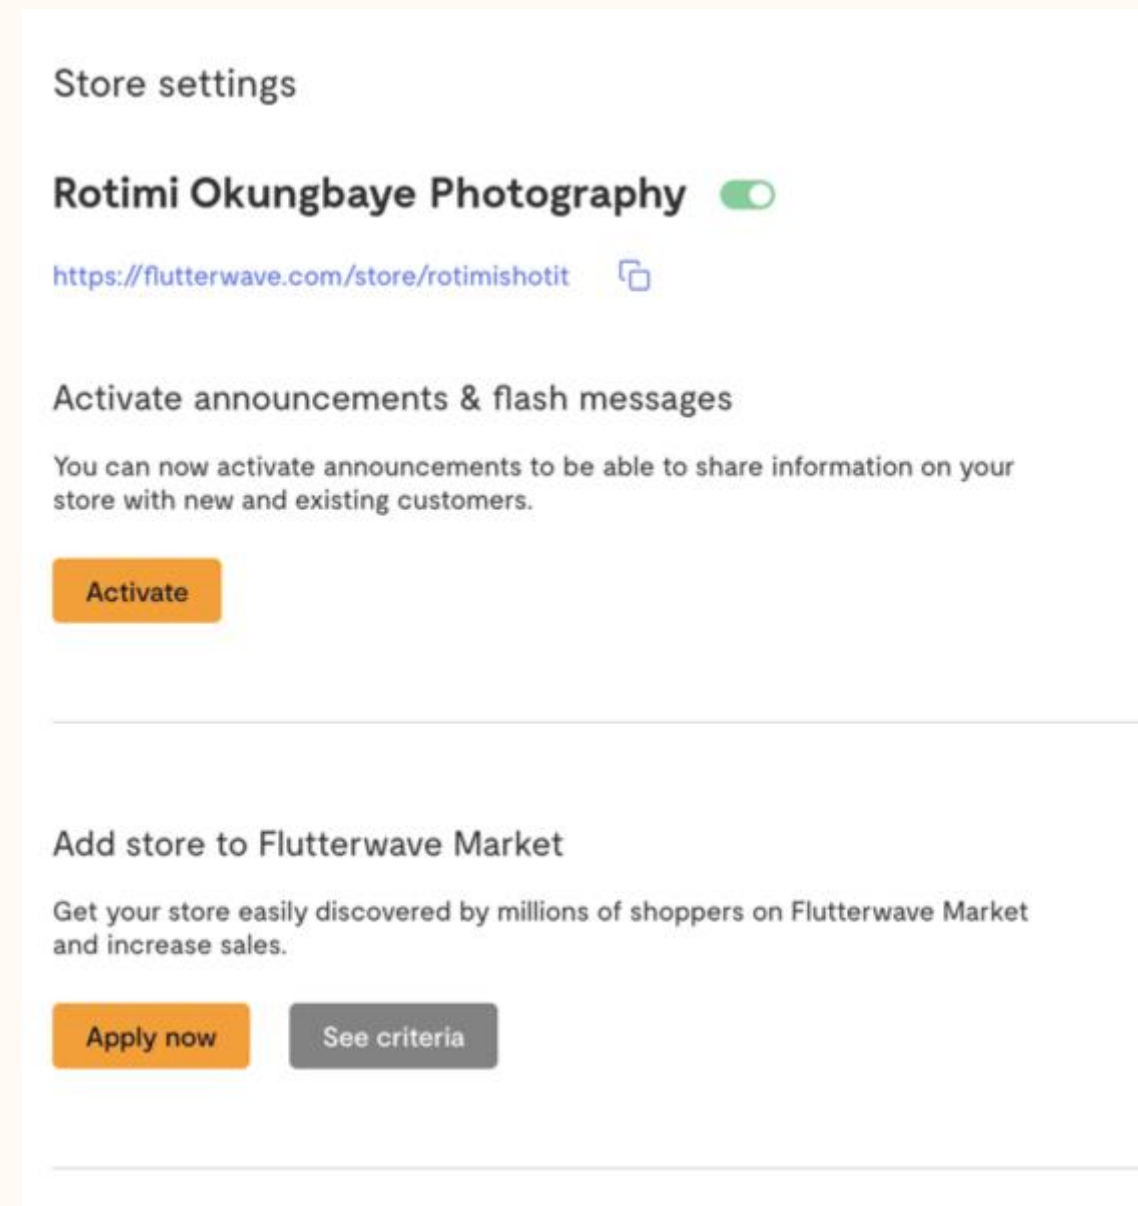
Store settings

Rotimi Okungbaye Photography

https://flutterwave.com/store/rotimishotit

Activate announcements & flash messages

You can now activate announcements to be able to share information on your store with new and existing customers.

Activate

Add store to Flutterwave Market

Get your store easily discovered by millions of shoppers on Flutterwave Market and increase sales.

Apply now

See criteria